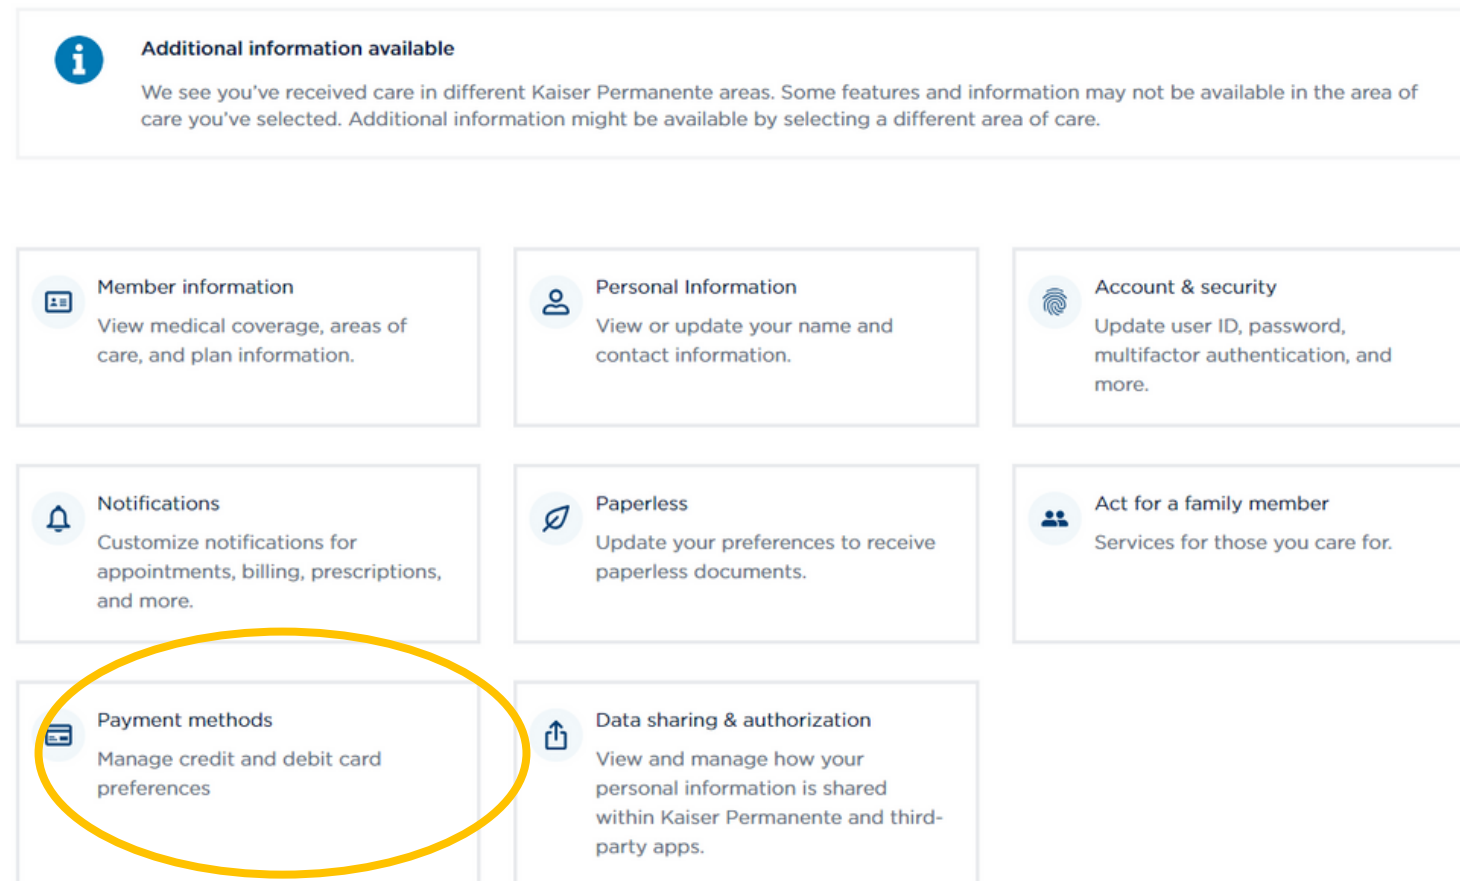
Additional information available

We see you've received care in different Kaiser Permanente areas. Some features and information may not be available in the area of care you've selected. Additional information might be available by selecting a different area of care.

Member information

View medical coverage, areas of care, and plan information.

Personal Information

View or update your name and contact information.

Account & security

Update user ID, password, multifactor authentication, and more.

Notifications

Customize notifications for appointments, billing, prescriptions, and more.

Paperless

Update your preferences to receive paperless documents.

Act for a family member

Services for those you care for.

Payment methods

Manage credit and debit card preferences

Data sharing & authorization

View and manage how your personal information is shared within Kaiser Permanente and third-party apps.